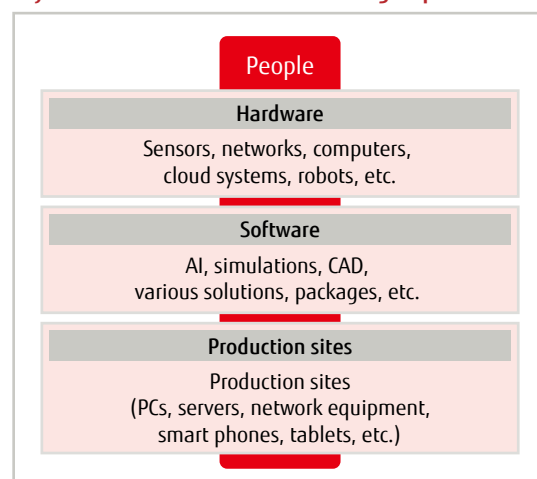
People

Hardware

Sensors, networks, computers, cloud systems, robots, etc.

Software

AI, simulations, CAD, various solutions, packages, etc.

Production sites

Production sites (PCs, servers, network equipment, smart phones, tablets, etc.)